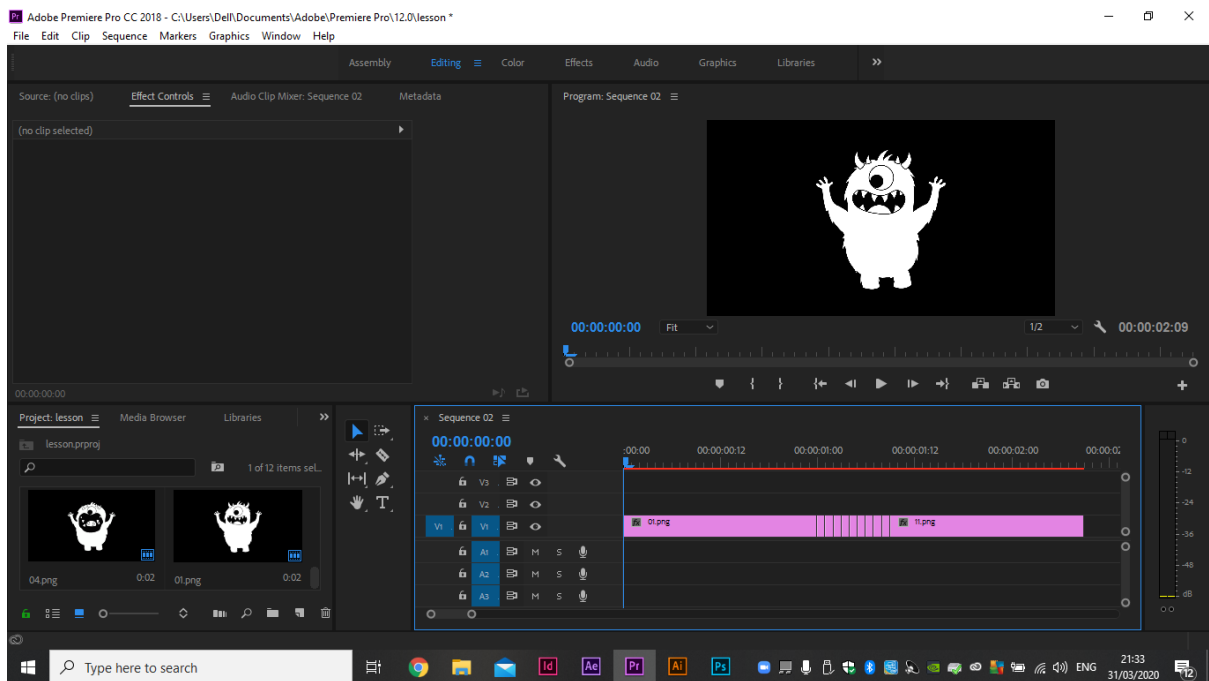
Pr Adobe Premiere Pro CC 2018 - C:\Users\Dell\Documents\Adobe\Premiere Pro\12.0\lesson *

File Edit Clip Sequence Markers Graphics Window Help

Assembly Editing Color Effects Audio Graphics Libraries »

Source: (no clips) Effect Controls Audio Clip Mixer: Sequence 02 Metadata

(no clip selected)

00:00:00:00

Program: Sequence 02

00:00:00:00 Fit 1/2 00:00:02:09

Project: lesson Media Browser Libraries »

lesson.prproj

1 of 12 items sel...

04.png 0:02

01.png 0:02

× Sequence 02

00:00:00:00

:00:00 00:00:00:12 00:00:01:00 00:00:01:12 00:00:02:00 00:00:0

V3
V2
V1 V1 01.png 11.png
A1 M S
A2 M S
A3 M S

0
-12
-24
-36
-48
dB

Type here to search

ENG 21:33 31/03/2020 12